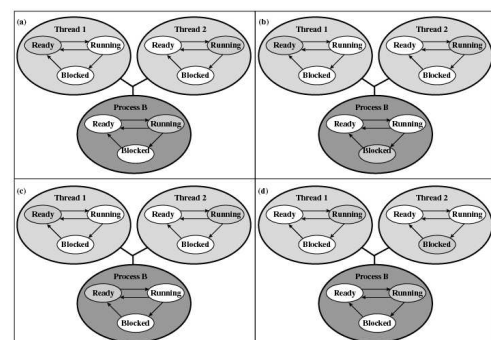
(a)

Thread 1

Ready

Running

Blocked

Thread 2

Ready

Running

Blocked

Process B

Ready

Running

Blocked

(b)

Thread 1

Ready

Running

Blocked

Thread 2

Ready

Running

Blocked

Process B

Ready

Running

Blocked

(c)

Thread 1

Ready

Running

Blocked

Thread 2

Ready

Running

Blocked

Process B

Ready

Running

Blocked

(d)

Thread 1

Ready

Running

Blocked

Thread 2

Ready

Running

Blocked

Process B

Ready

Running

Blocked